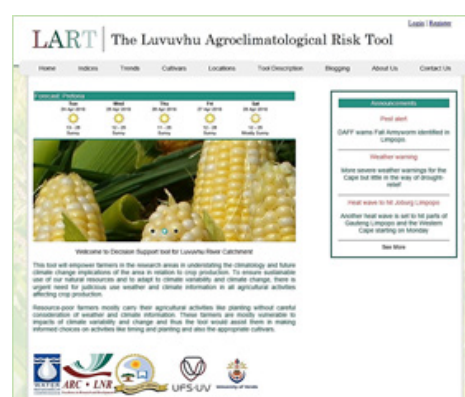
Login | Register

LART | The Luvuvhu Agroclimatological Risk Tool

Home | Indices | Trends | Cultivars | Locations | Tool Description | Blogging | About Us | Contact Us

Forecast: Pretoria

| Sun | Wed | Thu | Fri | Sat |
|---|---|---|---|---|
| 26 Apr 2016 | 27 Apr 2016 | 28 Apr 2016 | 29 Apr 2016 | 30 Apr 2016 |
| 13 - 28 | 12 - 28 | 11 - 26 | 12 - 26 | 13 - 28 |
| Sunny | Sunny | Sunny | Sunny | Mostly Sunny |

Welcome to Decision Support tool for Luvuvhu River Catchment

This tool will empower farmers in the research area in understanding the climatology and future climate change implications of the area in relation to crop production. To ensure sustainable use of our natural resources and to adapt to climate variability and climate change, there is urgent need for judicious use weather and climate information in all agricultural activities affecting crop production.

Resource-poor farmers mostly carry their agricultural activities like planting without careful consideration of weather and climate information. These farmers are mostly vulnerable to impacts of climate variability and change and thus the tool would assist them in making informed choices on activities like timing and planting and also the appropriate cultivars.

Announcements

Pest alert

DAFF warns Fall Armyworm identified in Limpopo.

Weather warning

More severe weather warnings for the Cape but little in the way of drought relief

Heat wave to hit Joburg Limpopo

Another heat wave is set to hit parts of Gauteng Limpopo and the Western Cape starting on Monday

See More

WATER ARC • LNR UFS·UV University of Venda